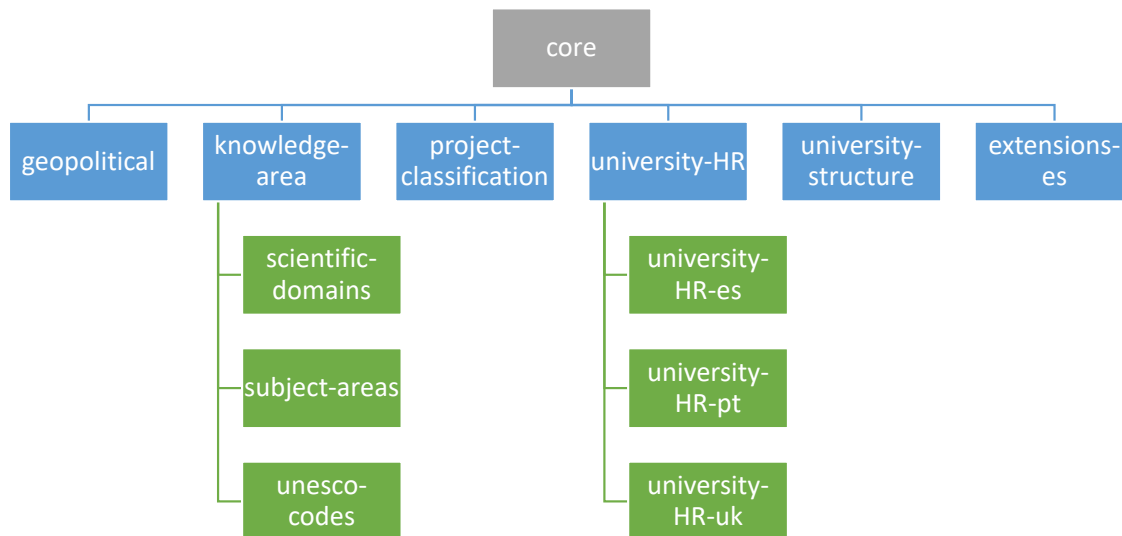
core

geopolitical

knowledge-area

scientific-domains

subject-areas

unesco-codes

project-classification

university-HR

university-HR-es

university-HR-pt

university-HR-uk

university-structure

extensions-es